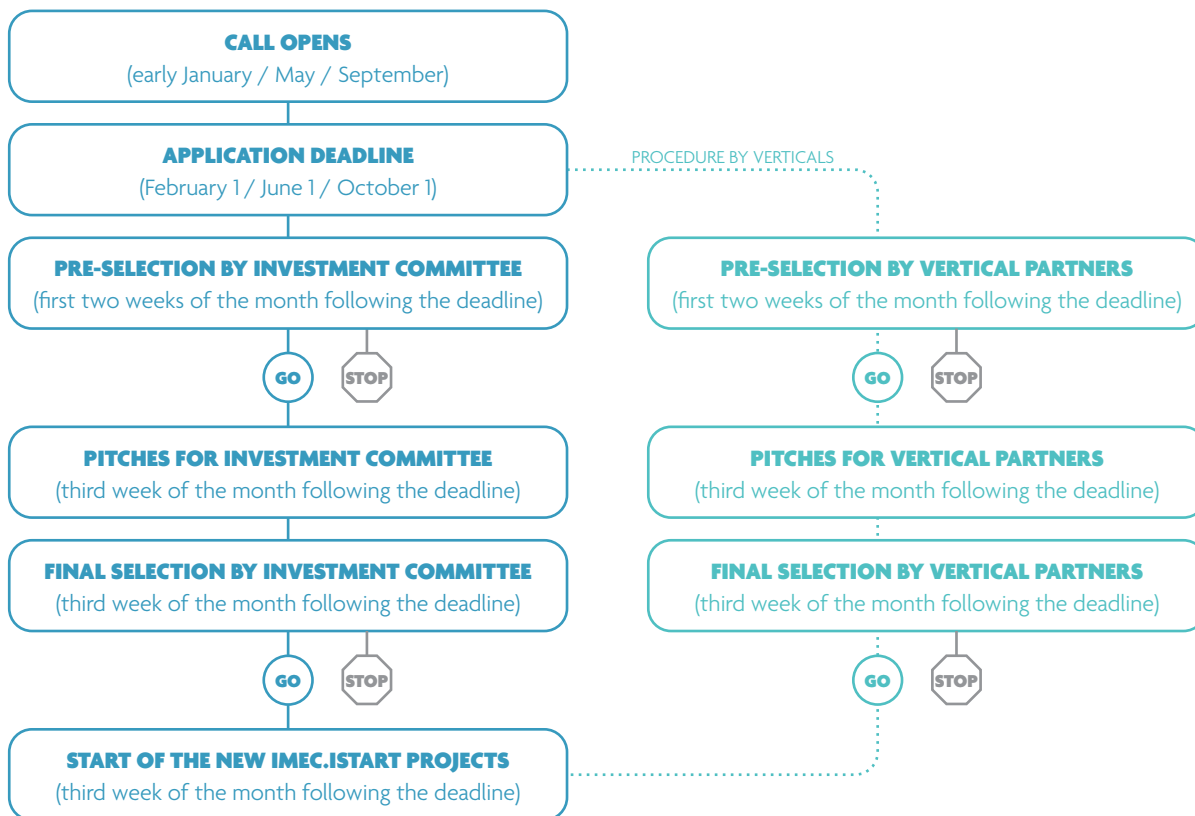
CALL OPENS
(early January / May / September)

APPLICATION DEADLINE
(February 1 / June 1 / October 1)

PROCEDURE BY VERTICALS

PRE-SELECTION BY INVESTMENT COMMITTEE
(first two weeks of the month following the deadline)

GO STOP

PITCHES FOR INVESTMENT COMMITTEE
(third week of the month following the deadline)

FINAL SELECTION BY INVESTMENT COMMITTEE
(third week of the month following the deadline)

GO STOP

START OF THE NEW IMEC.ISTART PROJECTS
(third week of the month following the deadline)

PRE-SELECTION BY VERTICAL PARTNERS
(first two weeks of the month following the deadline)

GO STOP

PITCHES FOR VERTICAL PARTNERS
(third week of the month following the deadline)

FINAL SELECTION BY VERTICAL PARTNERS
(third week of the month following the deadline)

GO STOP